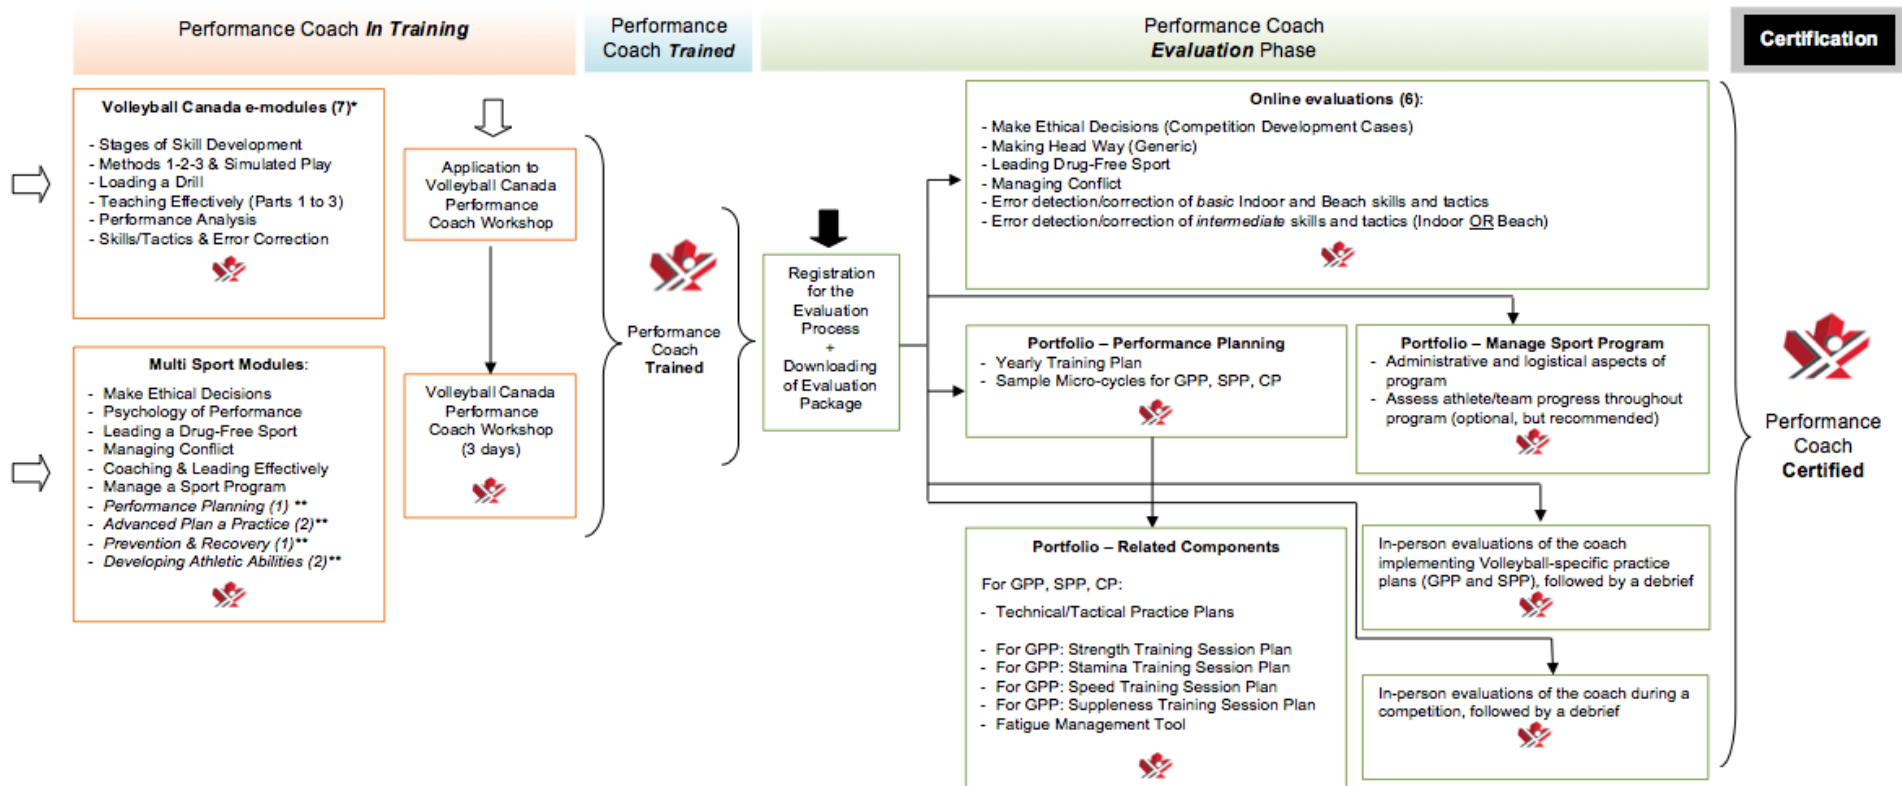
Performance Coach *In Training*

Performance Coach *Trained*

Performance Coach *Evaluation* Phase

Certification

**Volleyball Canada e-modules (7)\***

- Stages of Skill Development
- Methods 1-2-3 & Simulated Play
- Loading a Drill
- Teaching Effectively (Parts 1 to 3)
- Performance Analysis
- Skills/Tactics & Error Correction

**Multi Sport Modules:**

- Make Ethical Decisions
- Psychology of Performance
- Leading a Drug-Free Sport
- Managing Conflict
- Coaching & Leading Effectively
- Manage a Sport Program
- *Performance Planning (1)* \*\*
- *Advanced Plan a Practice (2)*\*\*
- *Prevention & Recovery (1)*\*\*
- *Developing Athletic Abilities (2)*\*\*

Application to Volleyball Canada Performance Coach Workshop

Volleyball Canada Performance Coach Workshop (3 days)

Performance Coach Trained

Registration for the Evaluation Process + Downloading of Evaluation Package

**Online evaluations (6):**

- Make Ethical Decisions (Competition Development Cases)
- Making Head Way (Generic)
- Leading Drug-Free Sport
- Managing Conflict
- Error detection/correction of *basic* Indoor and Beach skills and tactics
- Error detection/correction of *intermediate* skills and tactics (Indoor OR Beach)

**Portfolio – Performance Planning**

- Yearly Training Plan
- Sample Micro-cycles for GPP, SPP, CP

**Portfolio – Manage Sport Program**

- Administrative and logistical aspects of program
- Assess athlete/team progress throughout program (optional, but recommended)

**Portfolio – Related Components**

For GPP, SPP, CP:

- Technical/Tactical Practice Plans

- For GPP: Strength Training Session Plan
- For GPP: Stamina Training Session Plan
- For GPP: Speed Training Session Plan
- For GPP: Suppleness Training Session Plan
- Fatigue Management Tool

In-person evaluations of the coach implementing Volleyball-specific practice plans (GPP and SPP), followed by a debrief

In-person evaluations of the coach during a competition, followed by a debrief

Performance Coach **Certified**